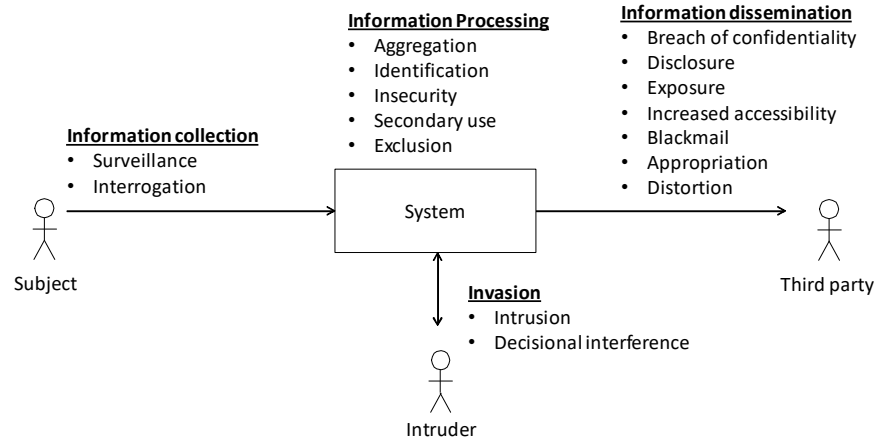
Information Processing
- Aggregation
- Identification
- Insecurity
- Secondary use
- Exclusion

Information dissemination
- Breach of confidentiality
- Disclosure
- Exposure
- Increased accessibility
- Blackmail
- Appropriation
- Distortion

Information collection
- Surveillance
- Interrogation

System

Subject

Third party

Invasion
- Intrusion
- Decisional interference

Intruder